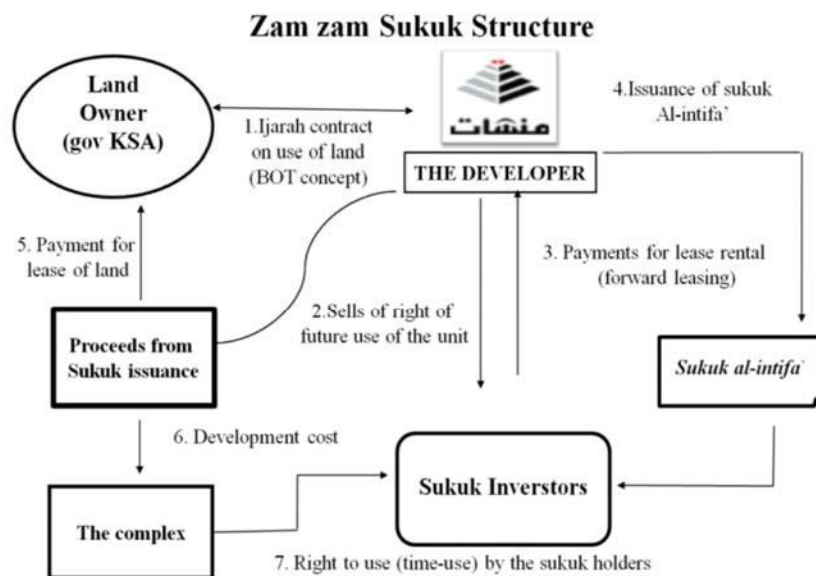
Zam zam Sukuk Structure

Land Owner (gov KSA)

1.Ijarah contract on use of land (BOT concept)

منشآت

THE DEVELOPER

4.Issuance of sukuk Al-intifa'

5. Payment for lease of land

3. Payments for lease rental (forward leasing)

2.Sells of right of future use of the unit

Proceeds from Sukuk issuance

Sukuk al-intifa'

6. Development cost

Sukuk Inverstors

The complex

7. Right to use (time-use) by the sukuk holders